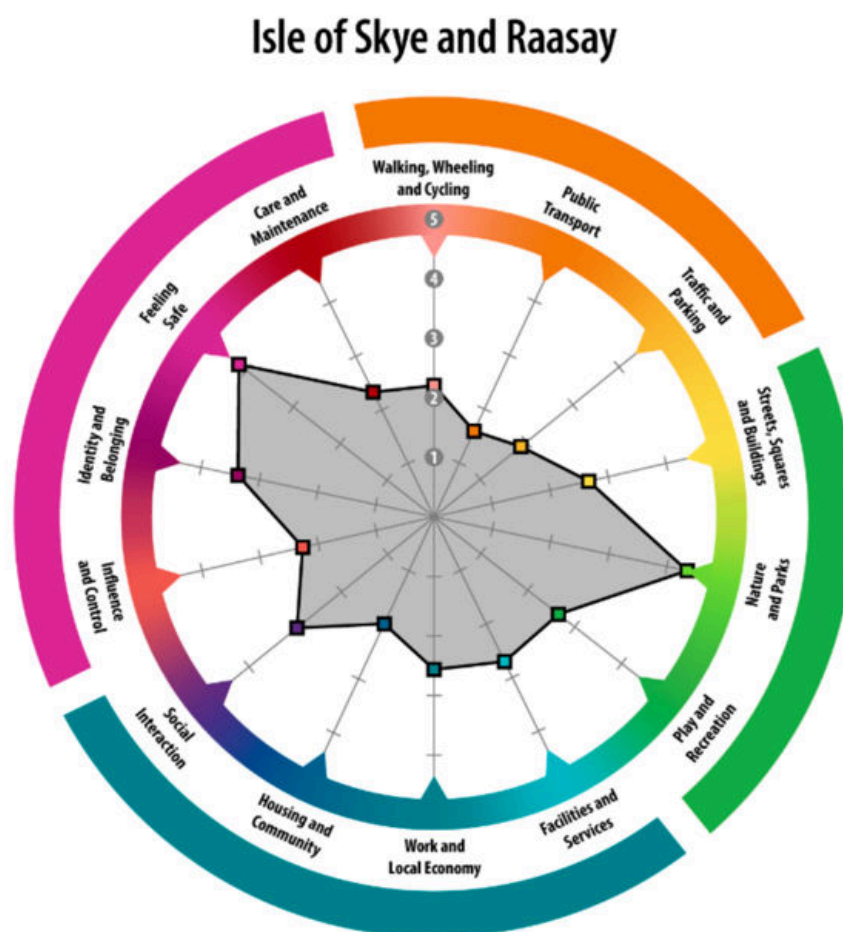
Isle of Skye and Raasay

Walking, Wheeling and Cycling

Public Transport

Traffic and Parking

Streets, Squares and Buildings

Nature and Parks

Play and Recreation

Facilities and Services

Work and Local Economy

Housing and Community

Social Interaction

Influence and Control

Identity and Belonging

Feeling Safe

Care and Maintenance

5
4
3
2
1